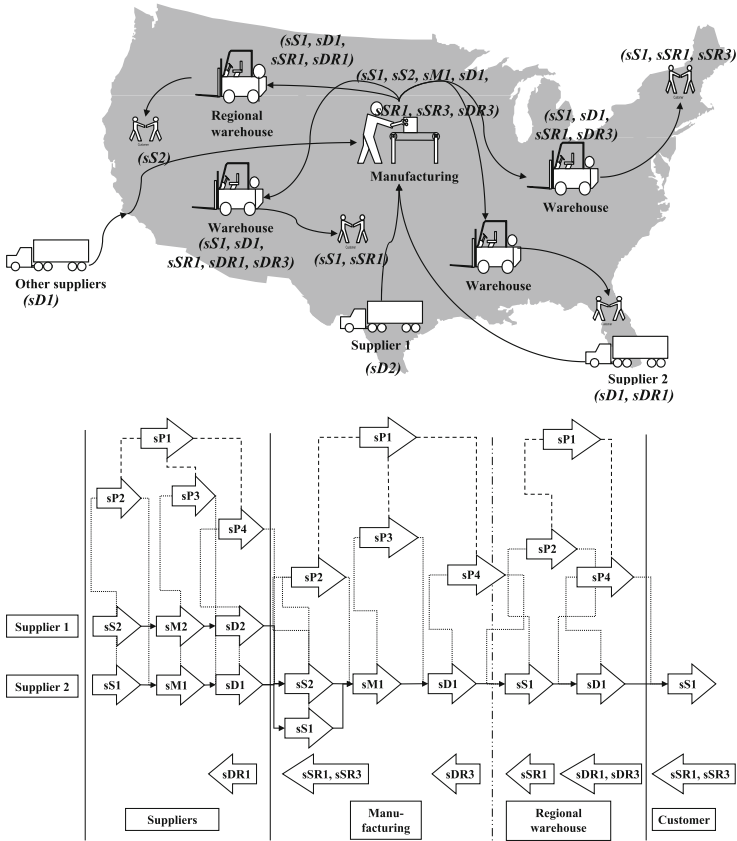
(sS1, sD1, sSR1, sDR1)

(sS1, sS2, sM1, sD1, sSR1, sSR3, sDR3)

(sS1, sSR1, sSR3)

Regional warehouse

(sS2)

Manufacturing

(sS1, sD1, sSR1, sDR3)

Warehouse

Warehouse (sS1, sD1, sSR1, sDR1, sDR3)

(sS1, sSR1)

Other suppliers (sD1)

Warehouse

Supplier 1 (sD2)

Supplier 2 (sD1, sDR1)

sP1
sP2
sP3
sP4
sP1
sP3
sP2
sP4
sP1
sP2
sP4

Supplier 1
sS2
sM2
sD2

Supplier 2
sS1
sM1
sD1
sS2
sS1
sM1
sD1
sS1
sD1
sS1

sDR1
sSR1, sSR3
sDR3
sSR1
sDR1, sDR3
sSR1, sSR3

Suppliers
Manufacturing
Regional warehouse
Customer